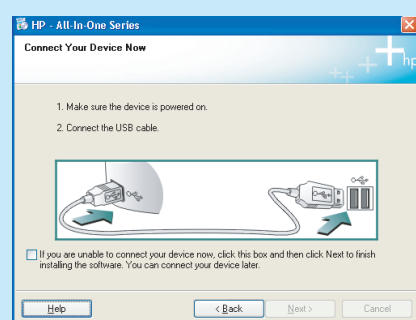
HP - All-In-One Series

Connect Your Device Now

hp

1. Make sure the device is powered on.

2. Connect the USB cable.

If you are unable to connect your device now, click this box and then click Next to finish installing the software. You can connect your device later.

Help

< Back

Next >

Cancel